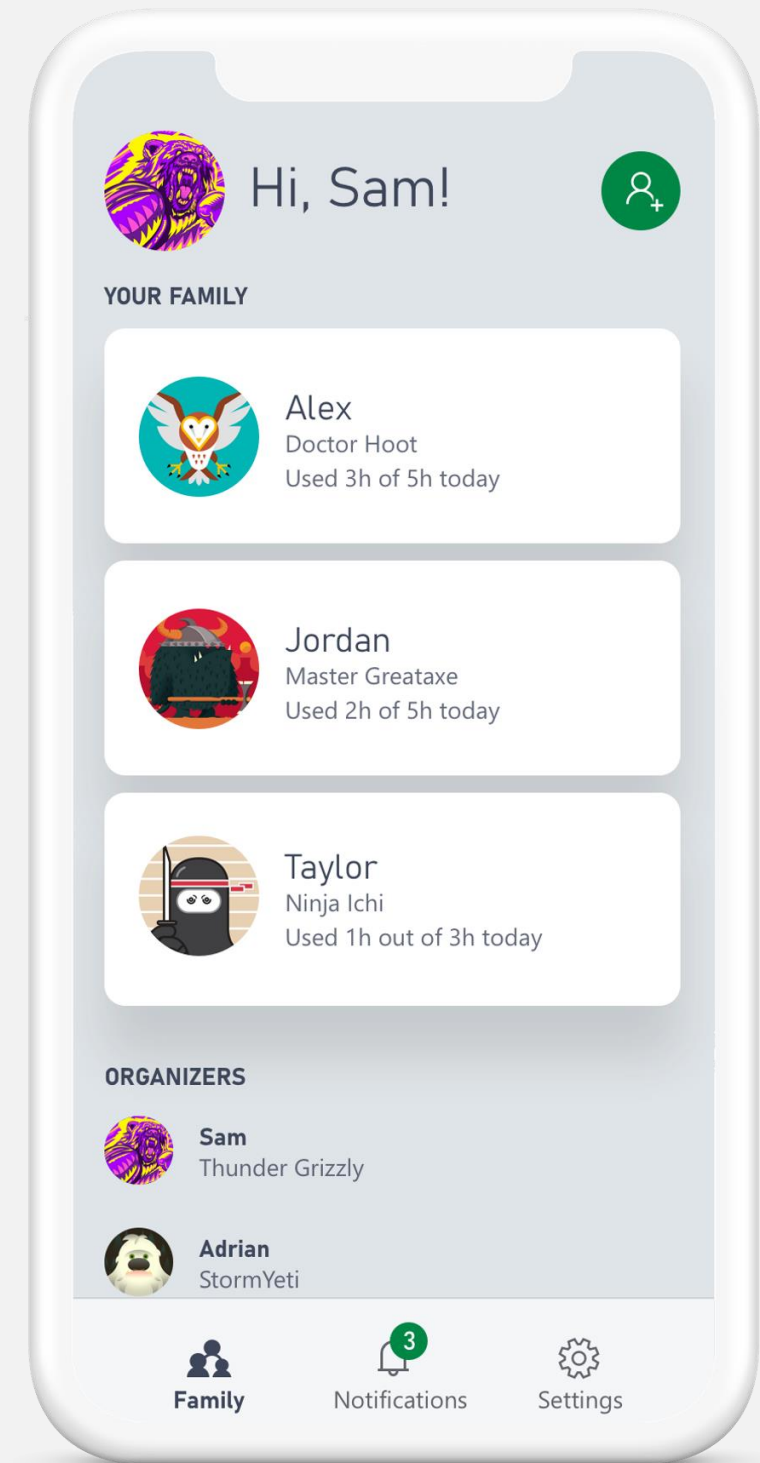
Hi, Sam!

YOUR FAMILY

Alex
Doctor Hoot
Used 3h of 5h today

Jordan
Master Greataxe
Used 2h of 5h today

Taylor
Ninja Ichi
Used 1h out of 3h today

ORGANIZERS

Sam
Thunder Grizzly

Adrian
StormYeti

Family
3
Notifications
Settings